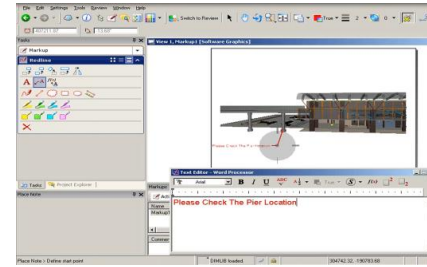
File Edit Settings Tools Review Window Help

Switch to Review

True

Tasks

Markup

Redline

View 1, Markup1 [Software Graphics]

Please Check The Pi

Text Editor - Word Processor

Arial

B I U

Please Check The Pier Location

Tasks Project Explorer

Markups

Place Note

Name

Markup1

Commen

Place Note > Define start point

DHLIB loaded

394742.32 , 196793.68